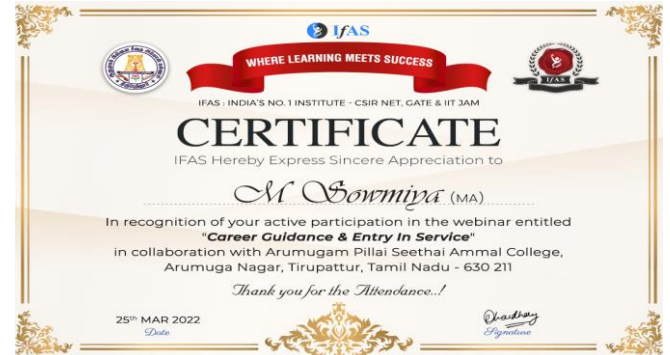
IFAS

WHERE LEARNING MEETS SUCCESS

IFAS : INDIA'S NO. 1 INSTITUTE - CSIR NET, GATE & IIT JAM

CERTIFICATE

IFAS Hereby Express Sincere Appreciation to

M Sowmiya (MA)

In recognition of your active participation in the webinar entitled "Career Guidance & Entry In Service" in collaboration with Arumugam Pillai Seethai Ammal College, Arumuga Nagar, Tirupattur, Tamil Nadu - 630 211

Thank you for the Attendance..!

25th MAR 2022
Date

Chaudhary
Signature